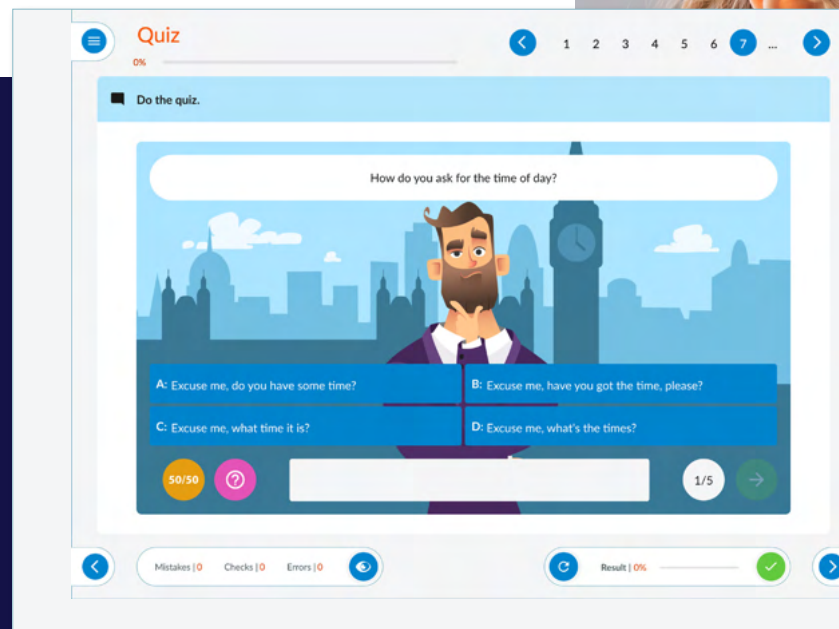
Quiz

0%

1 2 3 4 5 6 7 ...

Do the quiz.

How do you ask for the time of day?

A: Excuse me, do you have some time?

B: Excuse me, have you got the time, please?

C: Excuse me, what time it is?

D: Excuse me, what's the times?

50/50

1/5

Mistakes | 0 Checks | 0 Errors | 0

Result | 0%